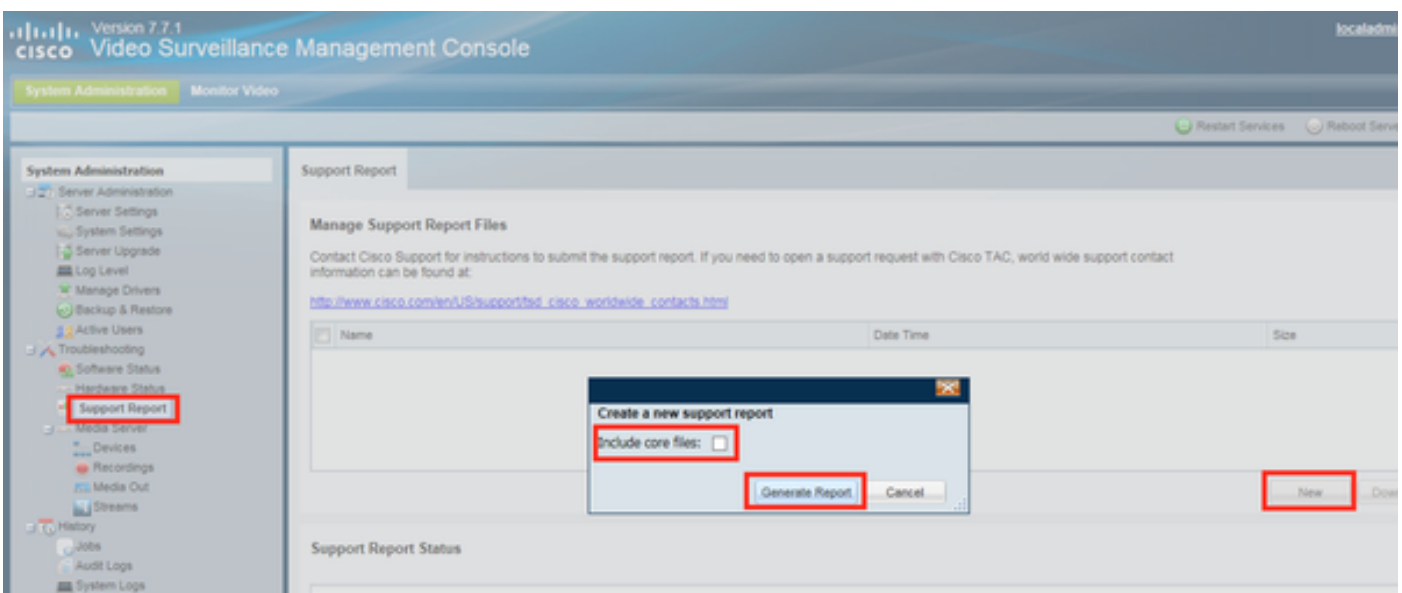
cisco Version 7.7.1
Video Surveillance Management Console

localadmi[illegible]

System Administration Monitor Video

Restart Services Reboot Serve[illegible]

System Administration
Server Administration
Server Settings
System Settings
Server Upgrade
Log Level
Manage Drivers
Backup & Restore
Active Users
Troubleshooting
Software Status
Hardware Status
Support Report
Media Server
Devices
Recordings
Media Out
Streams
History
Jobs
Audit Logs
System Logs

Support Report

Manage Support Report Files

Contact Cisco Support for instructions to submit the support report. If you need to open a support request with Cisco TAC, world wide support contact information can be found at:

http://www.cisco.com/en/US/support/tsd_cisco_worldwide_contacts.html

| Name | Date Time | Size |
|---|---|---|

Create a new support report
Include core files:
Generate Report Cancel

New Dow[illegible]

Support Report Status